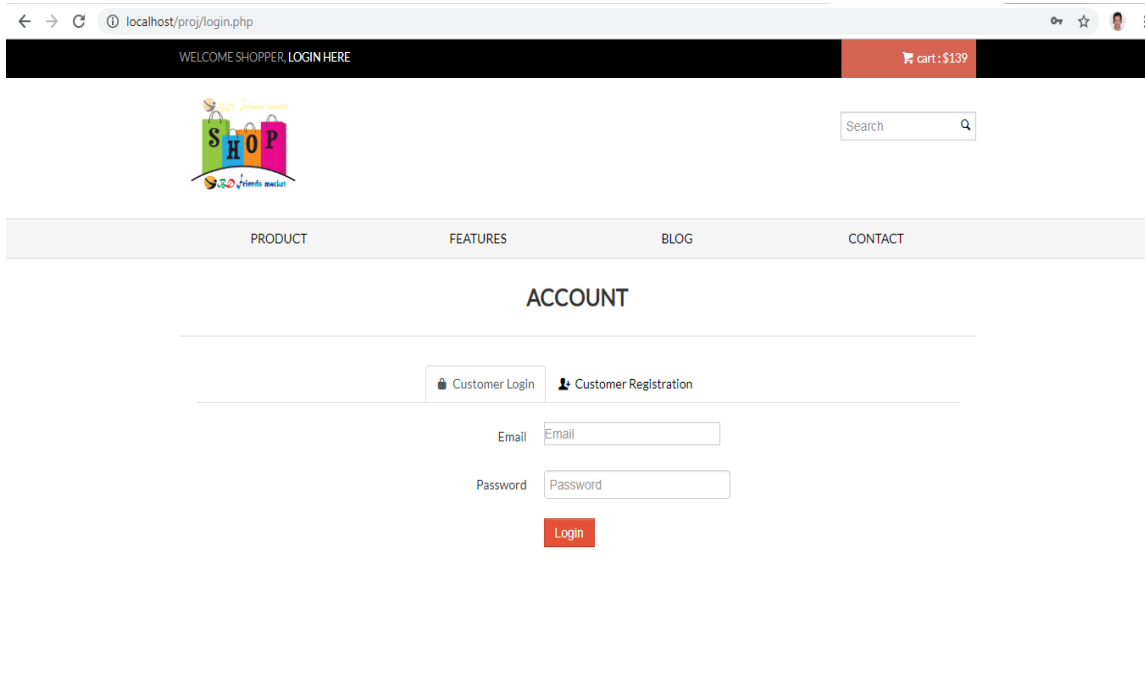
localhost/proj/login.php

WELCOME SHOPPER, LOGIN HERE

cart : $139

SHOP
BD friends market

Search

PRODUCT FEATURES BLOG CONTACT

ACCOUNT

Customer Login
Customer Registration

Email
Email

Password
Password

Login